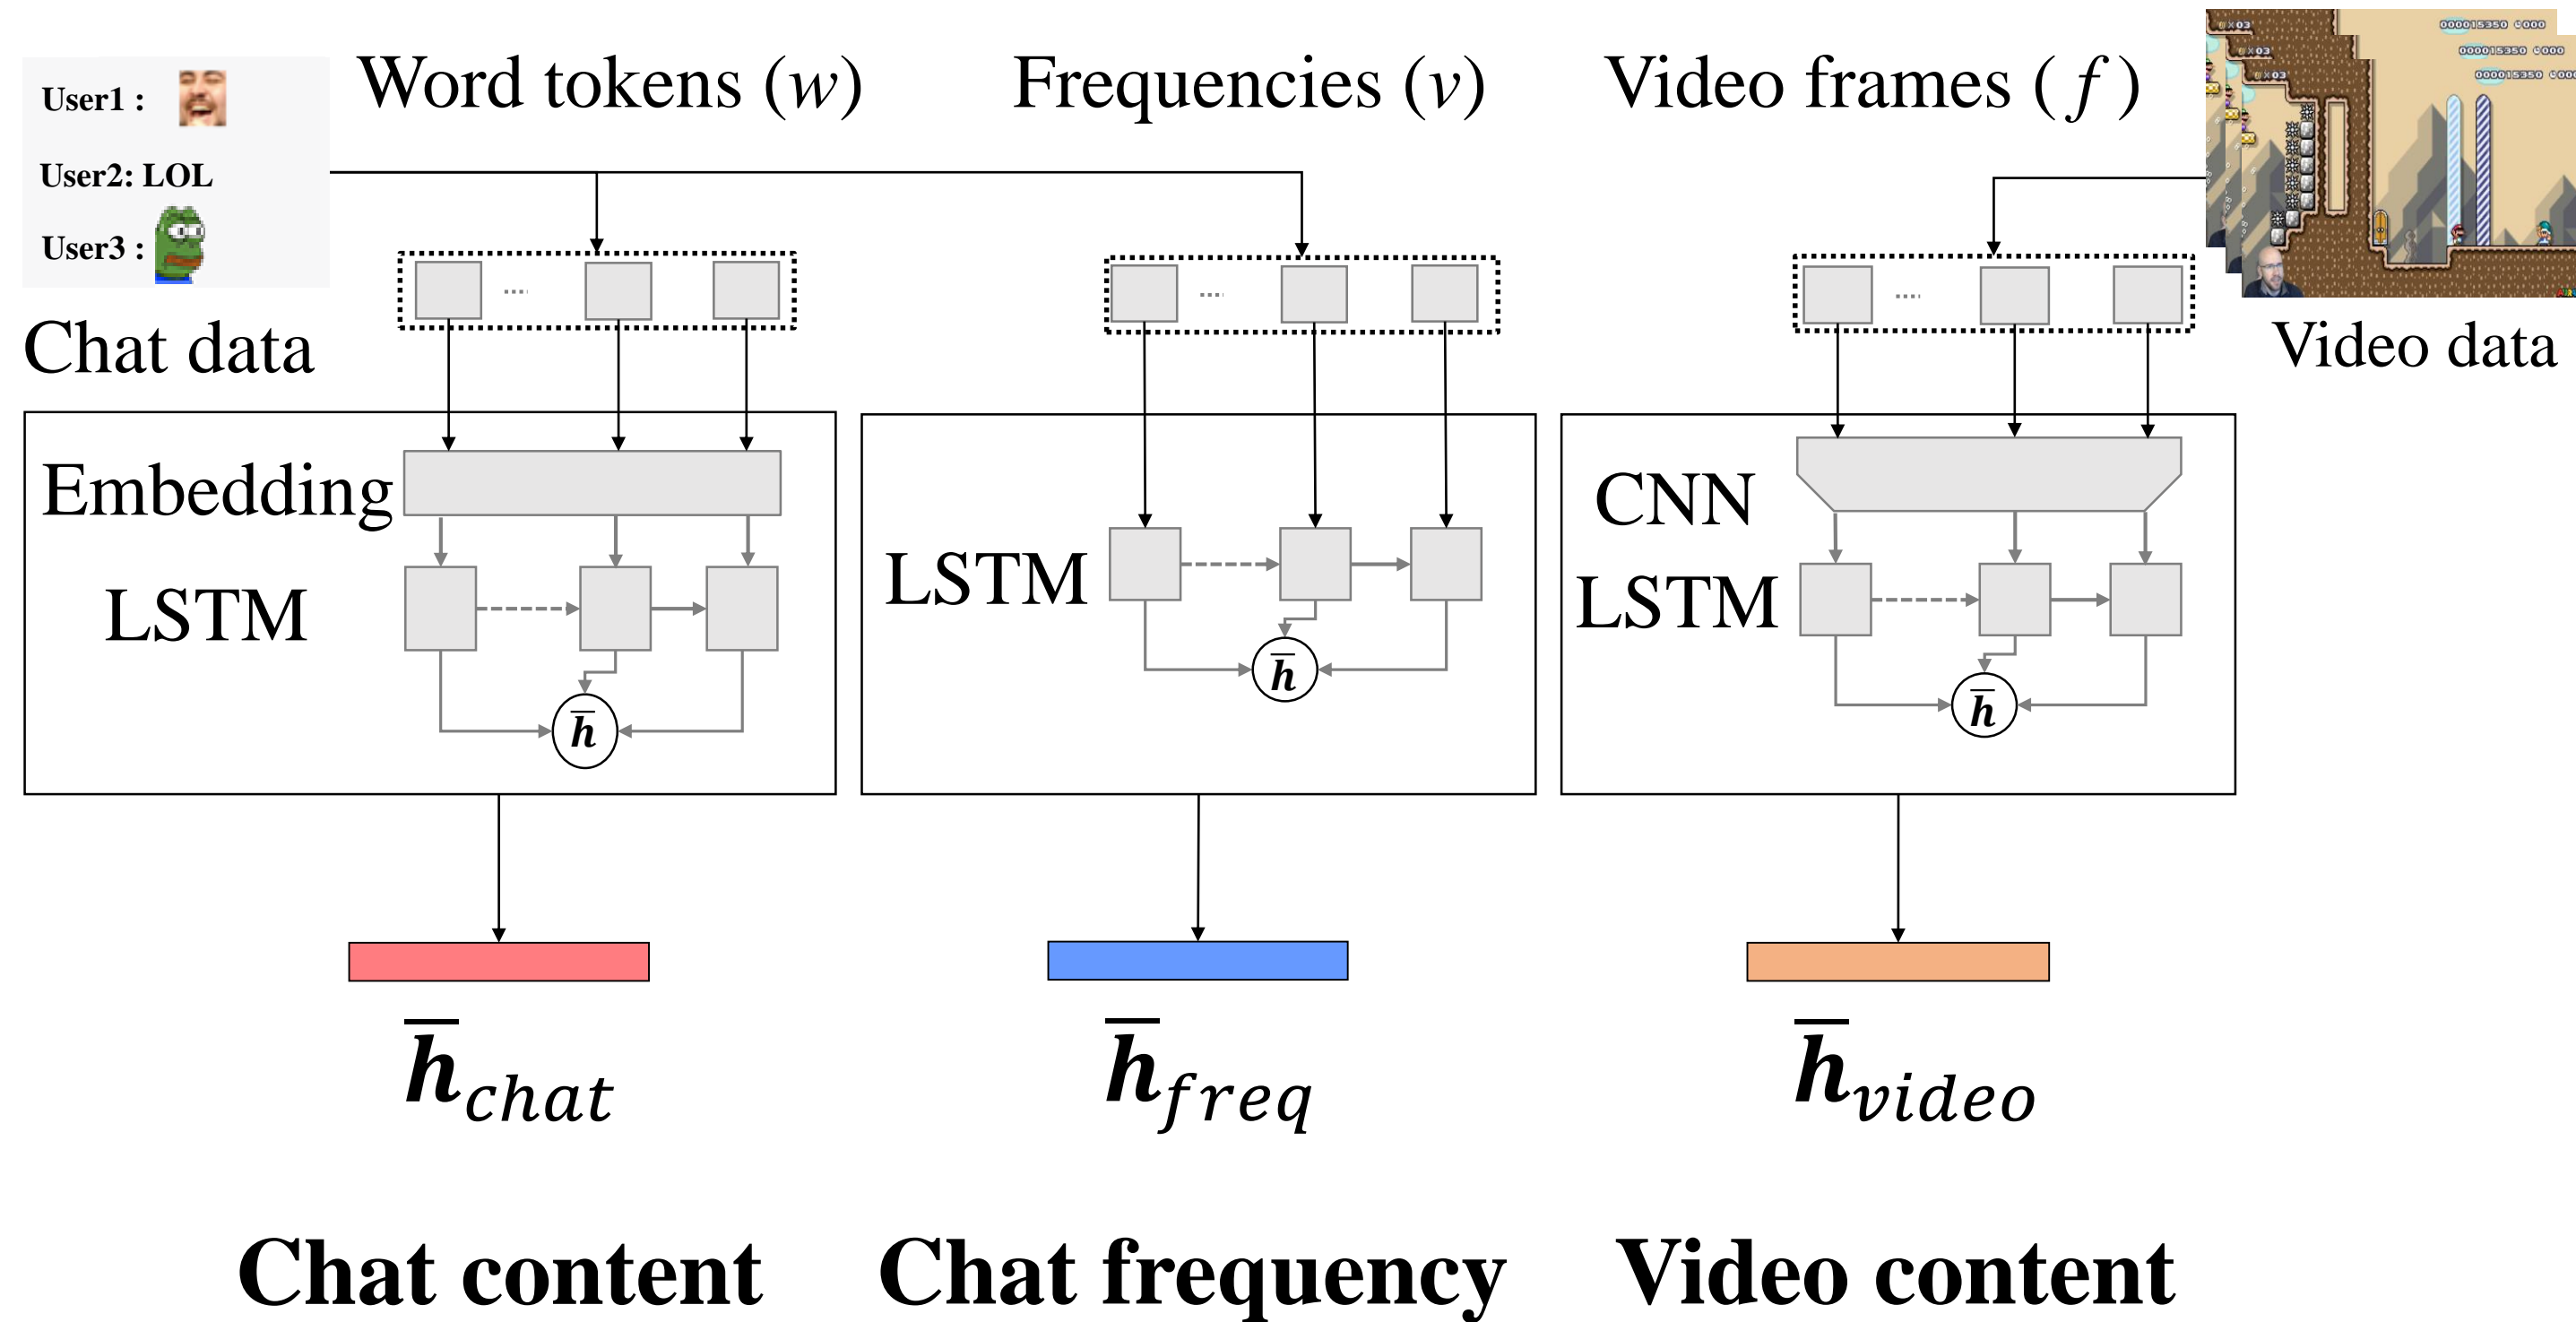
User1 :

User2: LOL

User3 :

Chat data

Word tokens $(w)$

Frequencies $(v)$

Video frames $(f)$

Video data

Embedding

LSTM

$\bar{h}$

LSTM

$\bar{h}$

CNN

LSTM

$\bar{h}$

$\bar{h}_{chat}$

$\bar{h}_{freq}$

$\bar{h}_{video}$

Chat content

Chat frequency

Video content